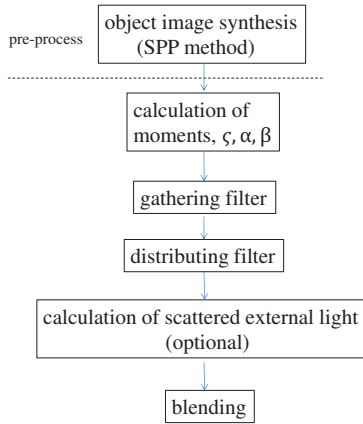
pre-process

object image synthesis (SPP method)

calculation of moments, $\varsigma, \alpha, \beta$

gathering filter

distributing filter

calculation of scattered external light (optional)

blending